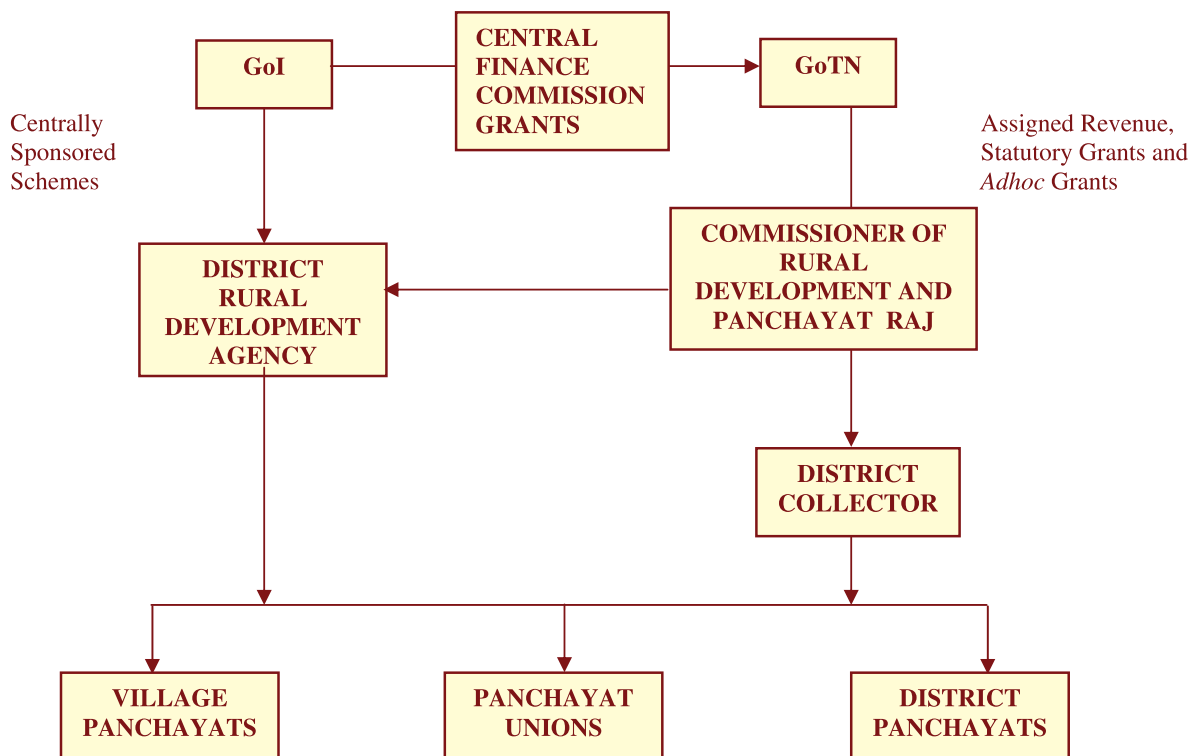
GoI

CENTRAL FINANCE COMMISSION GRANTS

GoTN

Centrally Sponsored Schemes

Assigned Revenue, Statutory Grants and Adhoc Grants

DISTRICT RURAL DEVELOPMENT AGENCY

COMMISSIONER OF RURAL DEVELOPMENT AND PANCHAYAT RAJ

DISTRICT COLLECTOR

VILLAGE PANCHAYATS

PANCHAYAT UNIONS

DISTRICT PANCHAYATS